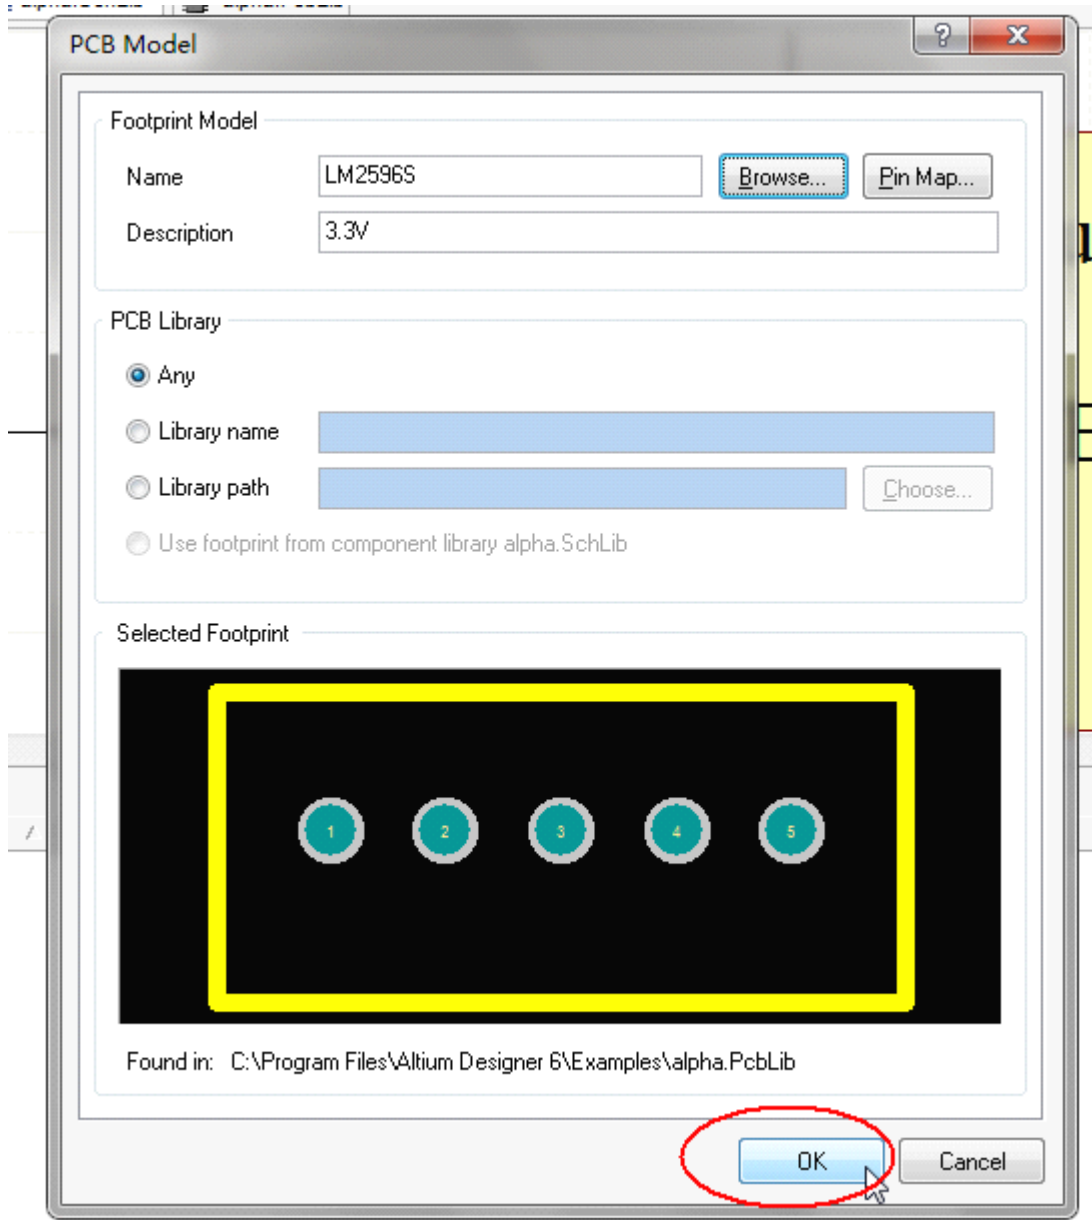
PCB Model

?
X

Footprint Model

Name
LM2596S
Browse...
Pin Map...

Description
3.3V

PCB Library

Any

Library name

Library path
Choose...

Use footprint from component library alpha.SchLib

Selected Footprint

1
2
3
4
5

Found in: C:\Program Files\Altium Designer 6\Examples\alpha.PcbLib

OK
Cancel